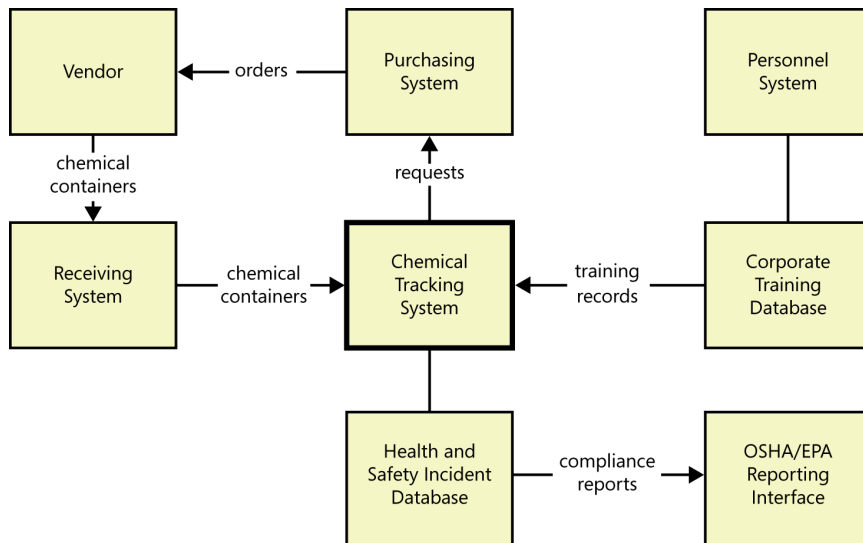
Vendor

orders

Purchasing System

Personnel System

chemical containers

requests

Receiving System

chemical containers

Chemical Tracking System

training records

Corporate Training Database

Health and Safety Incident Database

compliance reports

OSHA/EPA Reporting Interface